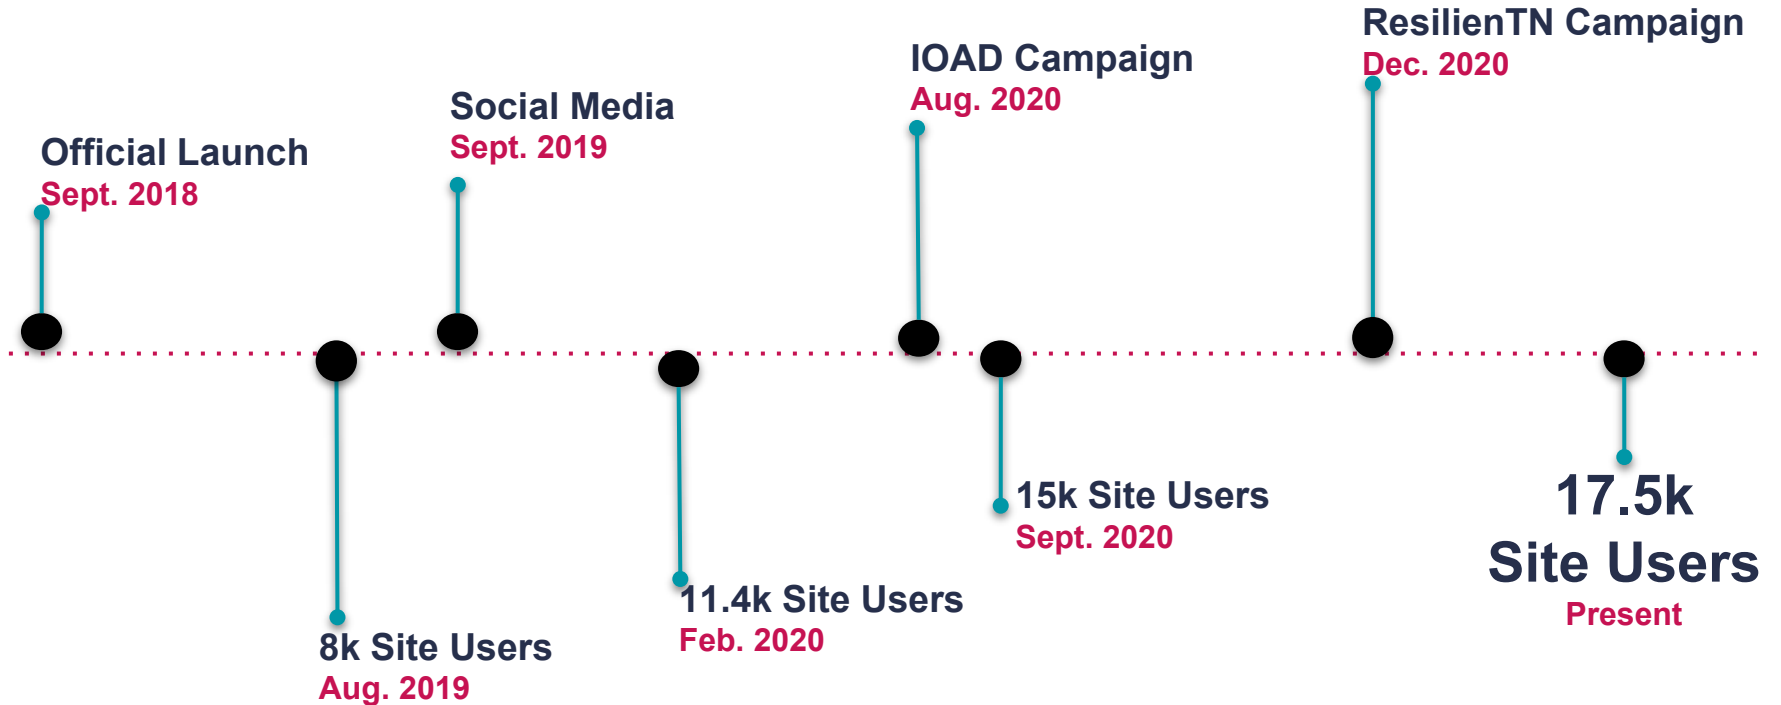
Official Launch
Sept. 2018

8k Site Users
Aug. 2019

Social Media
Sept. 2019

11.4k Site Users
Feb. 2020

IOAD Campaign
Aug. 2020

15k Site Users
Sept. 2020

ResilienTN Campaign
Dec. 2020

17.5k
Site Users
Present